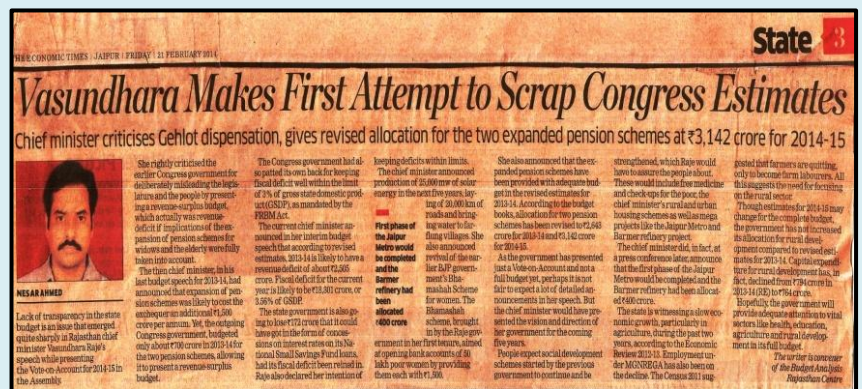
THE ECONOMIC TIMES | JAIPUR | FRIDAY | 21 FEBRUARY 2014

State 3

Vasundhara Makes First Attempt to Scrap Congress Estimates

Chief minister criticises Gehlot dispensation, gives revised allocation for the two expanded pension schemes at ₹3,142 crore for 2014-15

NESAR AHMED

Lack of transparency in the state budget is an issue that emerged quite sharply in Rajasthan chief minister Vasundhara Raje's speech while presenting the Vote-on-Account for 2014-15 in the Assembly.

She rightly criticised the earlier Congress government for deliberately misleading the legislature and the people by presenting a revenue-surplus budget, which actually was revenue-deficit if implications of the expansion of pension schemes for widows and the elderly were fully taken into account.

The then chief minister, in his last budget speech for 2013-14, had announced that expansion of pension schemes was likely to cost the exchequer an additional ₹1,500 crore per annum. Yet, the outgoing Congress government, budgeted only about ₹700 crore in 2013-14 for the two pension schemes, allowing it to present a revenue-surplus budget.

The Congress government had also patted its own back for keeping fiscal deficit well within the limit of 3% of gross state domestic product (GSDP), as mandated by the FRBM Act.

The current chief minister announced in her interim budget speech that according to revised estimates, 2013-14 is likely to have a revenue deficit of about ₹2,505 crore. Fiscal deficit for the current year is likely to be ₹13,301 crore, or 3.56% of GSDP.

The state government is also going to lose ₹172 crore that it could have got in the form of concessions on interest rates on its National Small Savings Fund loans, had its fiscal deficit been reined in. Raje also declared her intention of keeping deficits within limits.

The chief minister announced production of 25,000 mw of solar energy in the next five years, laying of 20,000 km of roads and bringing water to farflung villages. She also announced revival of the earlier BJP government's Bhamashah Scheme for women. The Bhamashah scheme, brought in by the Raje government in her first tenure, aimed at opening bank accounts of 50 lakh poor women by providing them each with ₹1,500.

First phase of the Jaipur Metro would be completed and the Barmer refinery had been allocated ₹400 crore

She also announced that the expanded pension schemes have been provided with adequate budget in the revised estimates for 2013-14. According to the budget books, allocation for two pension schemes has been revised to ₹2,643 crore for 2013-14 and ₹3,142 crore for 2014-15.

As the government has presented just a Vote-on-Account and not a full budget yet, perhaps it is not fair to expect a lot of detailed announcements in her speech. But the chief minister would have presented the vision and direction of her government for the coming five years.

People expect social development schemes started by the previous government to continue and be strengthened, which Raje would have to assure the people about. These would include free medicine and check-ups for the poor, the chief minister's rural and urban housing schemes as well as mega projects like the Jaipur Metro and Barmer refinery project.

The chief minister did, in fact, at a press conference later, announce that the first phase of the Jaipur Metro would be completed and the Barmer refinery had been allocated ₹400 crore.

The state is witnessing a slow economic growth, particularly in agriculture, during the past two years, according to the Economic Review 2012-13. Employment under MGNREGA has also been on the decline. The Census 2011 suggested that farmers are quitting, only to become farm labourers. All this suggests the need for focusing on the rural sector.

Though estimates for 2014-15 may change for the complete budget, the government has not increased its allocation for rural development compared to revised estimates for 2013-14. Capital expenditure for rural development has, in fact, declined from ₹784 crore in 2013-14 (RE) to ₹684 crore.

Hopefully, the government will provide adequate attention to vital sectors like health, education, agriculture and rural development in its full budget.

The writer is convener of the Budget Analysis Rajasthan Centre